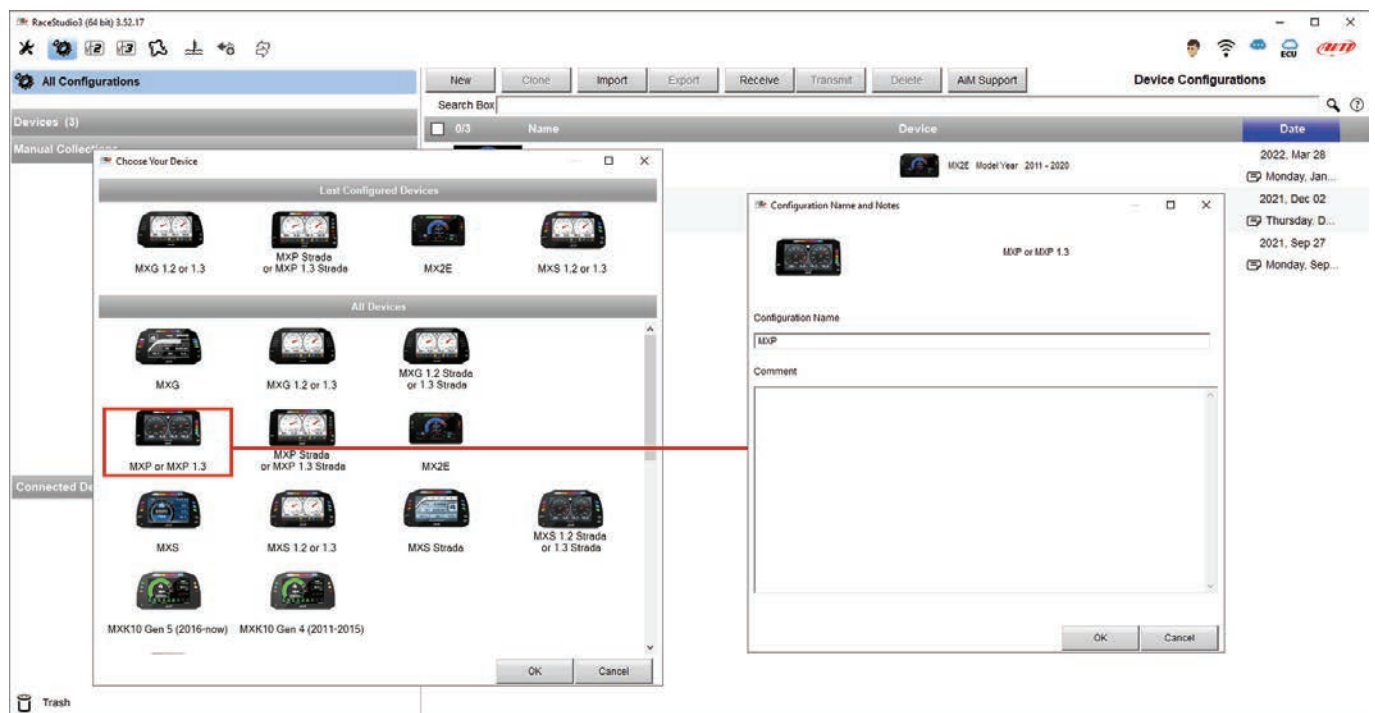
RaceStudio3 (64 bit) 3.52.17

ECU

All Configurations

New Clone Import Export Receive Transmit Delete AiM Support

Device Configurations

Search Box

0/3 Name Device Date

Devices (3)

Manual Collections

MX2E Model Year 2011 - 2020

2022, Mar 28
Monday, Jan...
2021, Dec 02
Thursday, D...
2021, Sep 27
Monday, Sep...

Choose Your Device

Last Configured Devices

MXG 1.2 or 1.3
MXP Strada or MXP 1.3 Strada
MX2E
MXS 1.2 or 1.3

All Devices

MXG
MXG 1.2 or 1.3
MXG 1.2 Strada or 1.3 Strada
MXP or MXP 1.3
MXP Strada or MXP 1.3 Strada
MX2E
MXS
MXS 1.2 or 1.3
MXS Strada
MXS 1.2 Strada or 1.3 Strada
MXK10 Gen 5 (2016-now)
MXK10 Gen 4 (2011-2015)

OK Cancel

Connected De

Configuration Name and Notes

MXP or MXP 1.3

Configuration Name

MXP

Comment

OK Cancel

Trash